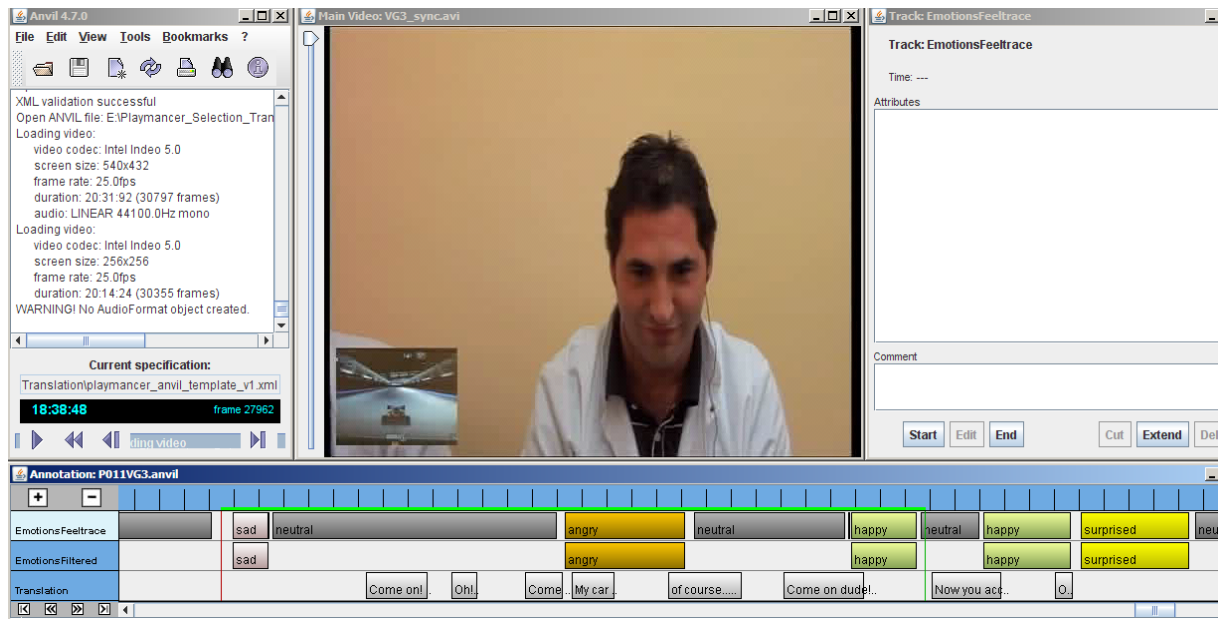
Anvil 4.7.0

File Edit View Tools Bookmarks ?

XML validation successful
Open ANVIL file: E:\Playmancer_Selection_Tran
Loading video:
video codec: Intel Indeo 5.0
screen size: 540x432
frame rate: 25.0fps
duration: 20:31:92 (30797 frames)
audio: LINEAR 44100.0Hz mono
Loading video:
video codec: Intel Indeo 5.0
screen size: 256x256
frame rate: 25.0fps
duration: 20:14:24 (30355 frames)
WARNING! No AudioFormat object created.

Current specification:
Translation\playmancer_anvil_template_v1.xml

18:38:48 frame 27962

ding video

Main Video: VG3_sync.avi

Track: EmotionsFeeltrace

Track: EmotionsFeeltrace

Time: ---

Attributes

Comment

Start Edit End Cut Extend Del

Annotation: P011VG3.anvil

+ −

| EmotionsFeeltrace | sad | neutral | angry | neutral | happy | neutral | happy | surprised | neu |
|---|---|---|---|---|---|---|---|---|---|
| EmotionsFiltered | sad | | angry | | happy | | happy | surprised | |
| Translation | Come on! | Oh! | Come | My car | of course..... | Come on dude! | Now you acc | O. | |